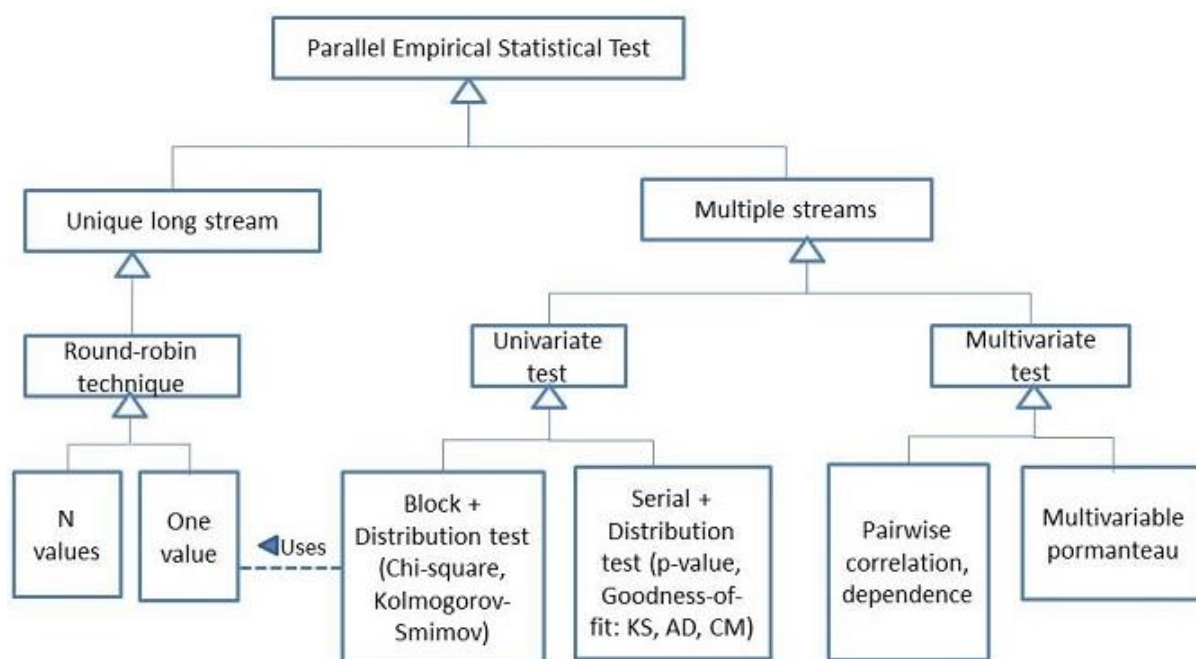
Parallel Empirical Statistical Test

Unique long stream

Multiple streams

Round-robin technique

Univariate test

Multivariate test

N values

One value

Uses

Block + Distribution test (Chi-square, Kolmogorov-Smimov)

Serial + Distribution test (p-value, Goodness-of-fit: KS, AD, CM)

Pairwise correlation, dependence

Multivariable pormanteau